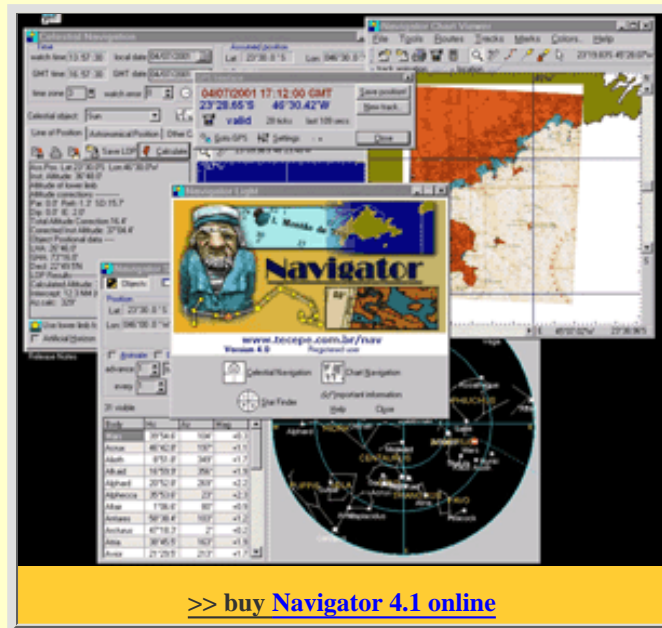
Celestial Navigation

Time

watch time 13:57:30 local date 04/07/2001

GMT time 16:57:30 GMT date 04/07/2001

time zone 3 watch error 0

Celestial object Sun

Line of Position Astronomical Position

Save LOP Calculate

Release Notes

Accurated position

Lat 23°38.8'S Lon 046°30.5'W

GPS Interface

04/07/2001 17:12:00 GMT

23°28.65'S 46°30.42'W

valid 20 ticks last 100 secs

Save position

New track

Goto GPS Settings Close

Navigator Chart Viewer

File Tools Routes Tracks Marks Colors Help

23°19.835 46°28.7'W

Navigator Light

Navigator

www.tecepe.com.br/nav

Version 4.0 Registered user

Celestial Navigation

Chart Navigation

Star Finder

Important information

Help Close

Objects

Position

Lat 23°38.8'S

Lon 046°30.5'W

Animate

advance

every

31 visible

| Body | Hc | Az | Mag |
|---|---|---|---|
| Acrux | | | |
| Aldeb | | | |
| Alkaid | | | |
| Alphard | | | |
| Alphecca | | | |
| Altair | | | |
| Antares | | | |
| Arcturus | | | |
| Atria | | | |
| Avior | | | |

Vega

CENTAURUS

ORION

>> buy Navigator 4.1 online